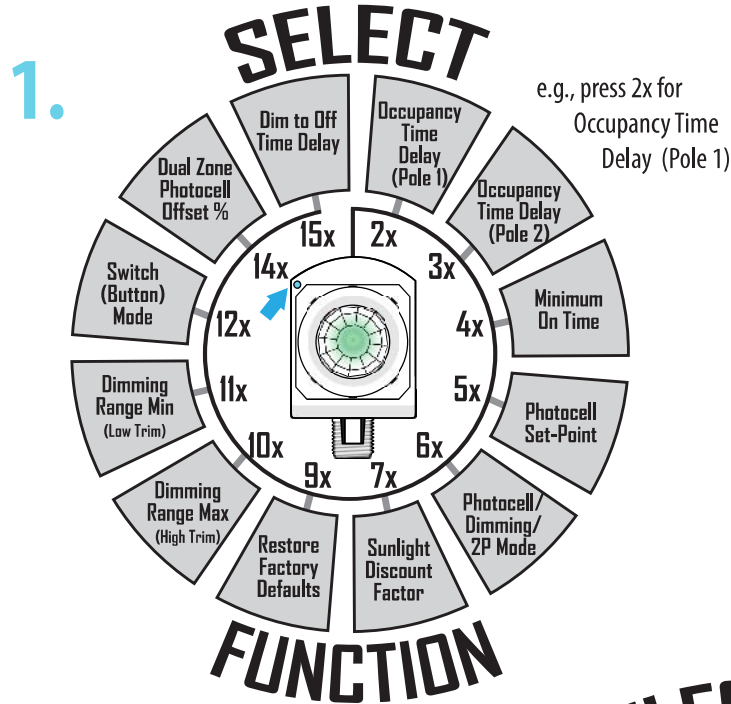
1.

SELECT

e.g., press 2x for Occupancy Time Delay (Pole 1)

Dim to Off Time Delay

Occupancy Time Delay (Pole 1)

Occupancy Time Delay (Pole 2)

Minimum On Time

Photocell Set-Point

Photocell/ Dimming/ 2P Mode

Sunlight Discount Factor

Restore Factory Defaults

Dimming Range Max (High Trim)

Dimming Range Min (Low Trim)

Switch (Button) Mode

Dual Zone Photocell Offset %

15x
2x
3x
4x
5x
6x
7x
9x
10x
11x
12x
14x

FUNCTION